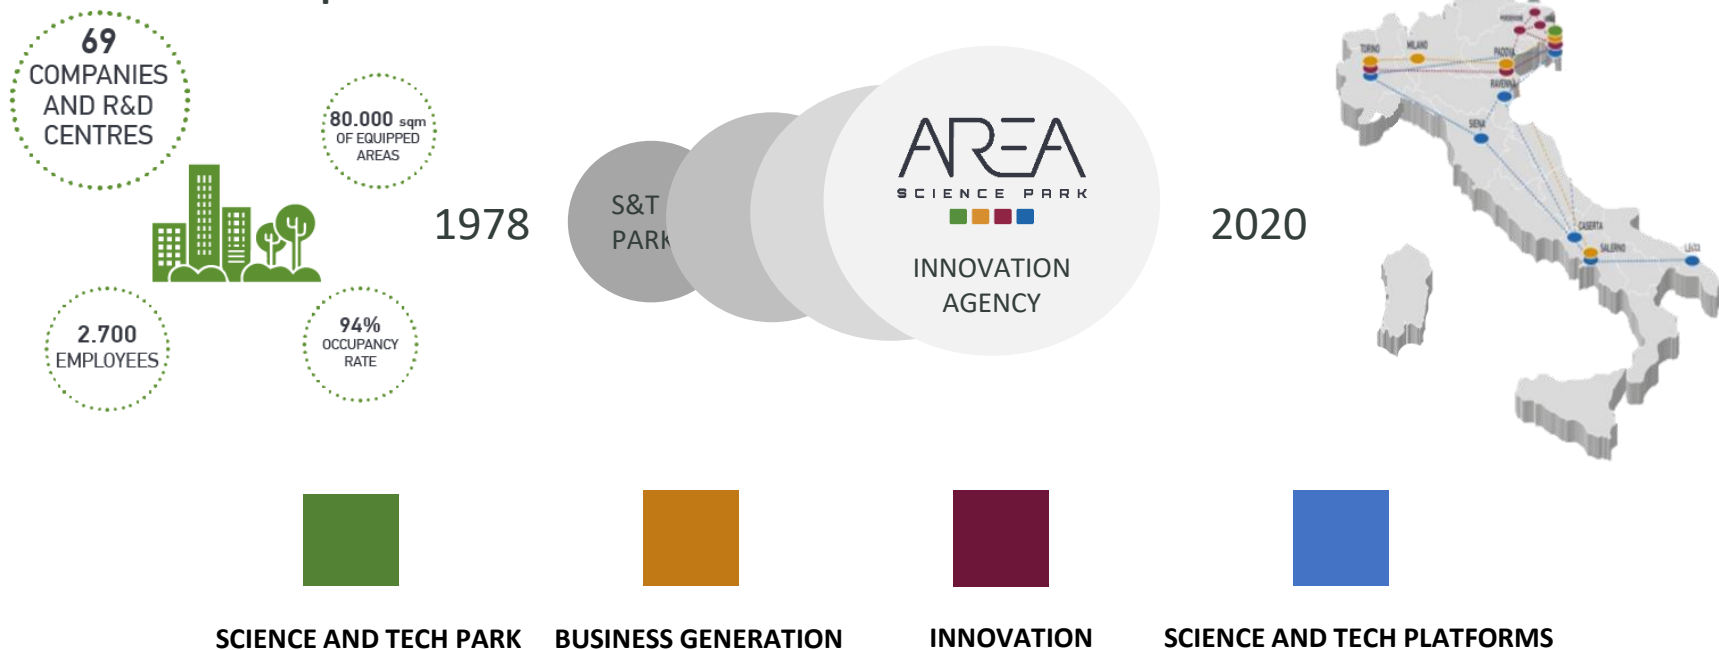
69
COMPANIES AND R&D CENTRES

80.000 sqm
OF EQUIPPED AREAS

2.700
EMPLOYEES

94%
OCCUPANCY RATE

1978

S&T
PARK

AREA
SCIENCE PARK

INNOVATION AGENCY

2020

TORINO
MILANO
PADOVA
RAVENNA
SIENA
CASERTA
SALERNO
LECCE

SCIENCE AND TECH PARK

BUSINESS GENERATION

INNOVATION

SCIENCE AND TECH PLATFORMS